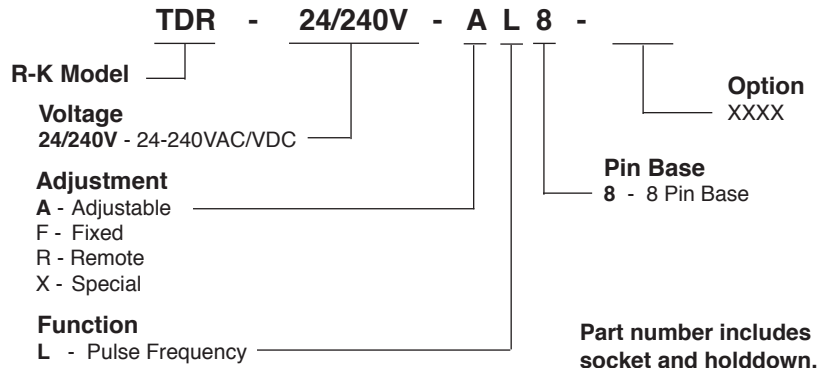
TDR - 24/240V - A L 8 -

R-K Model

Voltage
**24/240V** - 24-240VAC/VDC

Adjustment
**A** - Adjustable
F - Fixed
R - Remote
X - Special

Function
**L** - Pulse Frequency

Option
XXXX

Pin Base
**8** - 8 Pin Base

Part number includes socket and holddown.